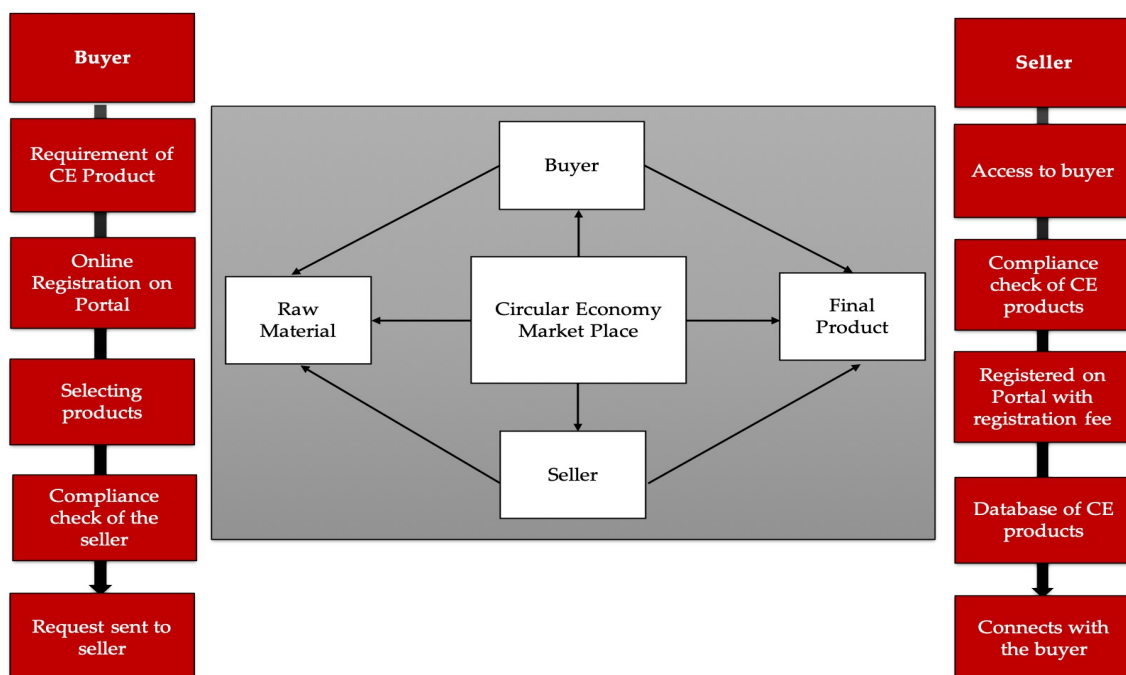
Buyer

Requirement of CE Product

Online Registration on Portal

Selecting products

Compliance check of the seller

Request sent to seller

Buyer

Raw Material

Circular Economy Market Place

Final Product

Seller

Seller

Access to buyer

Compliance check of CE products

Registered on Portal with registration fee

Database of CE products

Connects with the buyer